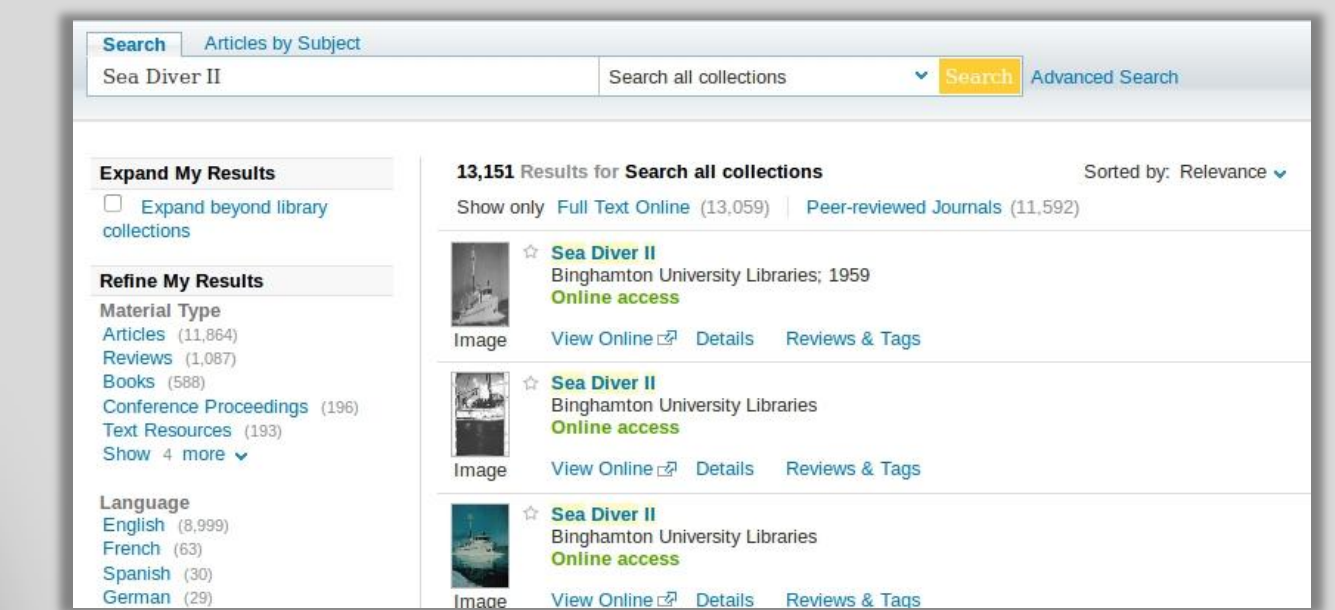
Search | Articles by Subject

Sea Diver II

Search all collections

Search

Advanced Search

Expand My Results

Expand beyond library collections

Refine My Results

Material Type
Articles (11,864)
Reviews (1,087)
Books (588)
Conference Proceedings (196)
Text Resources (193)
Show 4 more

Language
English (8,999)
French (63)
Spanish (30)
German (29)

13,151 Results for Search all collections

Sorted by: Relevance

Show only Full Text Online (13,059) | Peer-reviewed Journals (11,592)

Sea Diver II
Binghamton University Libraries; 1959
Online access
Image
View Online Details Reviews & Tags

Sea Diver II
Binghamton University Libraries
Online access
Image
View Online Details Reviews & Tags

Sea Diver II
Binghamton University Libraries
Online access
Image
View Online Details Reviews & Tags